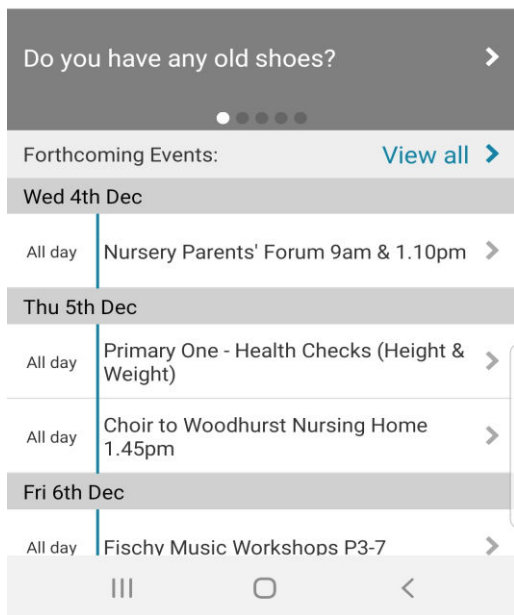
Do you have any old shoes?

Forthcoming Events: View all

Wed 4th Dec

All day Nursery Parents' Forum 9am & 1.10pm

Thu 5th Dec

All day Primary One - Health Checks (Height & Weight)

All day Choir to Woodhurst Nursing Home 1.45pm

Fri 6th Dec

All day Fischy Music Workshops P3-7